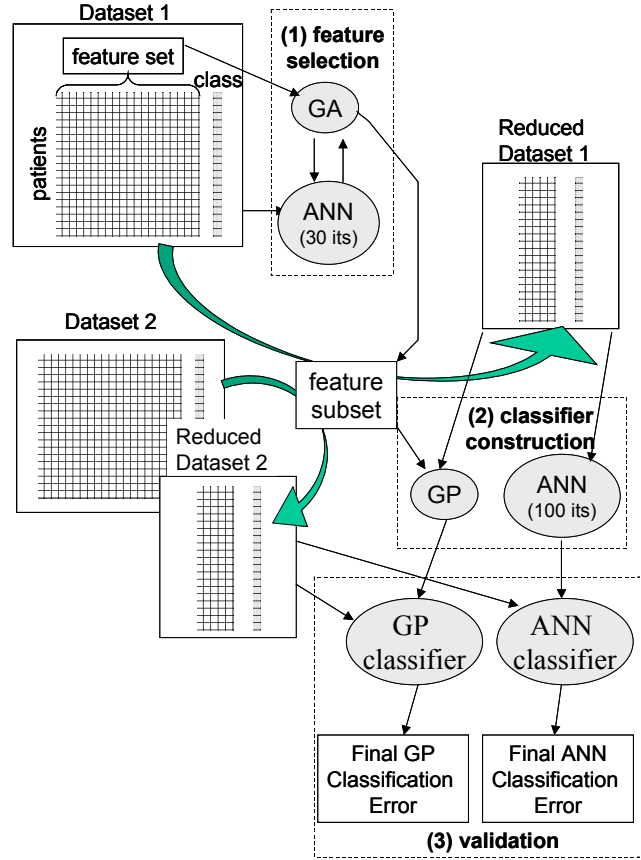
Dataset 1

feature set

class

patients

(1) feature selection

GA

ANN (30 its)

Reduced Dataset 1

Dataset 2

feature subset

Reduced Dataset 2

(2) classifier construction

GP

ANN (100 its)

GP classifier

ANN classifier

Final GP Classification Error

Final ANN Classification Error

(3) validation